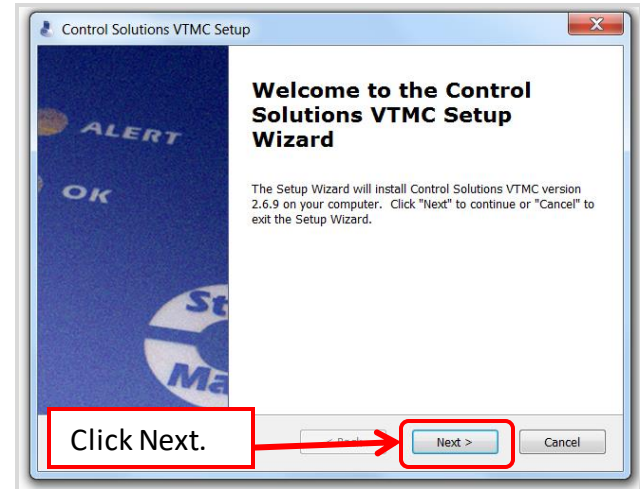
Control Solutions VTMC Setup

ALERT

OK

St

Ma

Welcome to the Control Solutions VTMC Setup Wizard

The Setup Wizard will install Control Solutions VTMC version 2.6.9 on your computer. Click "Next" to continue or "Cancel" to exit the Setup Wizard.

Click Next.

< Back

Next >

Cancel